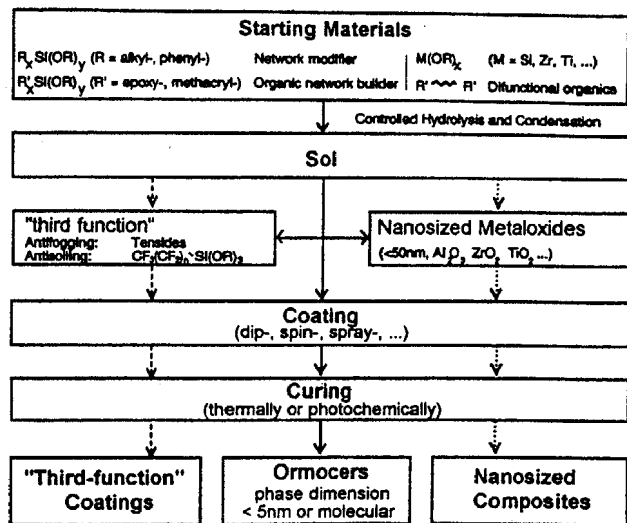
**Starting Materials**

$R_xSi(OR)_y$ (R = alkyl-, phenyl-) Network modifier | $M(OR)_x$ (M = Si, Zr, Ti, ...)

$R'_xSi(OR)_y$ (R' = epoxy-, methacryl-) Organic network builder | R' ~~~ R' Difunctional organics

Controlled Hydrolysis and Condensation

**Sol**

"third function"
Antifogging: Tensides
Antisoiling: $CF_3(CF_2)_n$-$Si(OR)_3$

Nanosized Metaloxides
(<50nm, $Al_2O_3$, $ZrO_2$, $TiO_2$, ...)

**Coating**
(dip-, spin-, spray-, ...)

**Curing**
(thermally or photochemically)

**"Third-function" Coatings**

**Ormocers**
phase dimension
< 5nm or molecular

**Nanosized Composites**